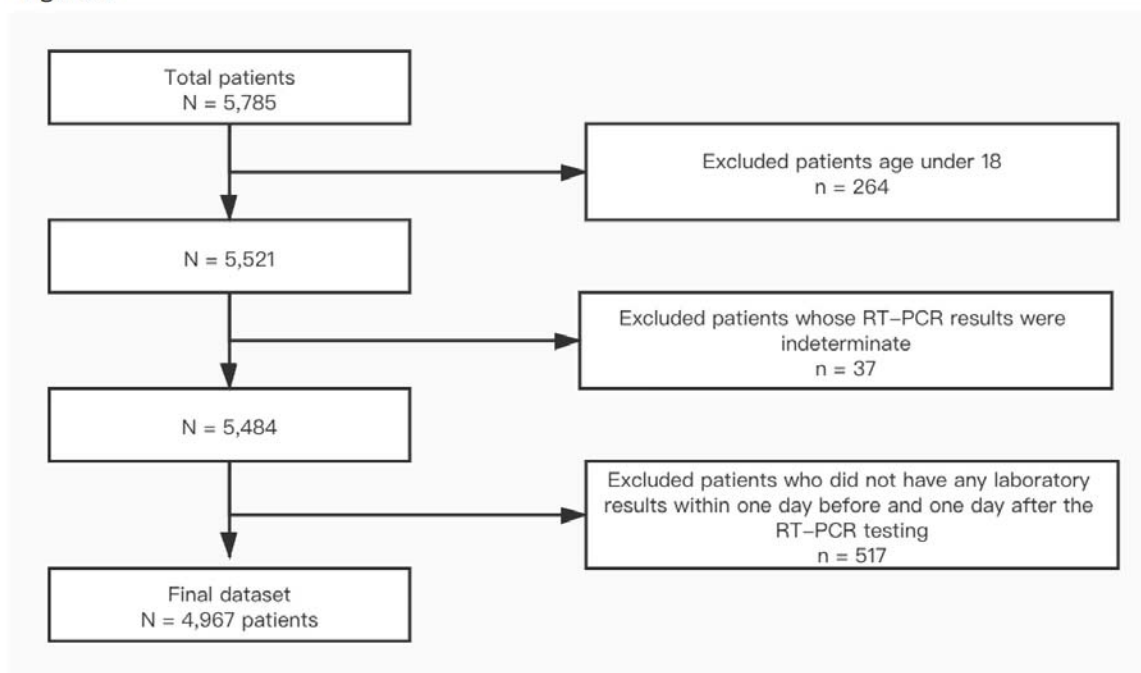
Total patients
N = 5,785

Excluded patients age under 18
n = 264

N = 5,521

Excluded patients whose RT–PCR results were indeterminate
n = 37

N = 5,484

Excluded patients who did not have any laboratory results within one day before and one day after the RT–PCR testing
n = 517

Final dataset
N = 4,967 patients